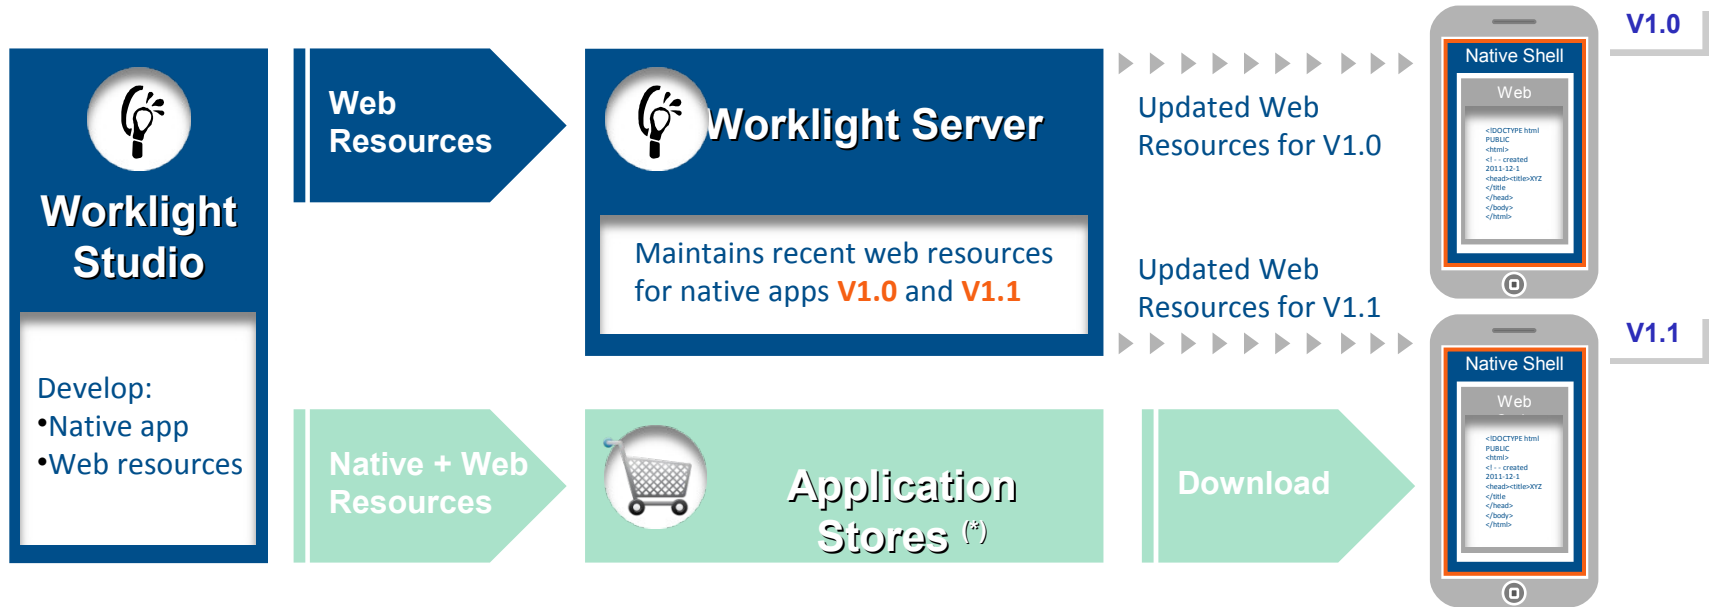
Worklight Studio

Develop:
•Native app
•Web resources

Web Resources

Worklight Server

Maintains recent web resources for native apps V1.0 and V1.1

Updated Web Resources for V1.0

Updated Web Resources for V1.1

V1.0

Native Shell

Web

<!DOCTYPE html PUBLIC <html> <! - - created 2011-12-1 <head><title>XYZ </title </head> </body> </html>

V1.1

Native Shell

Web

<!DOCTYPE html PUBLIC <html> <! - - created 2011-12-1 <head><title>XYZ </title </head> </body> </html>

Native + Web Resources

Application Stores (*)

Download